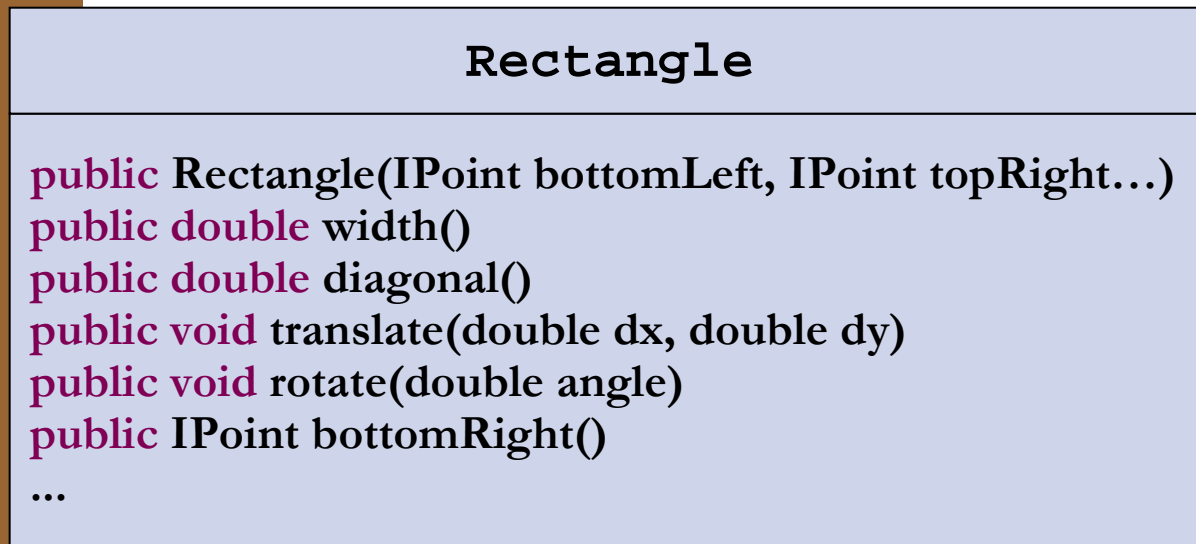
Rectangle

public Rectangle(IPoint bottomLeft, IPoint topRight…)
public double width()
public double diagonal()
public void translate(double dx, double dy)
public void rotate(double angle)
public IPoint bottomRight()
...